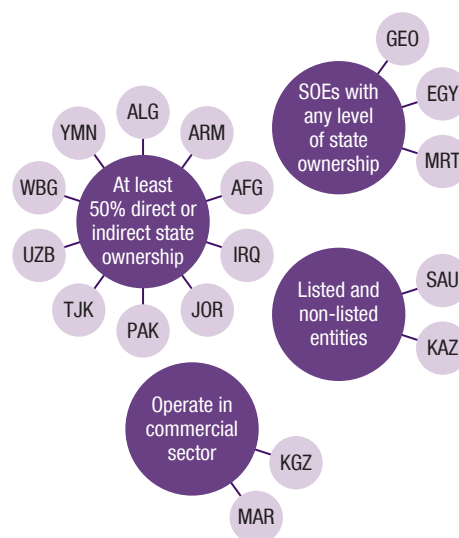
SOEs with any level of state ownership

GEO

EGY

MRT

At least 50% direct or indirect state ownership

ALG

ARM

AFG

IRQ

JOR

PAK

TJK

UZB

WBG

YMN

Listed and non-listed entities

SAU

KAZ

Operate in commercial sector

KGZ

MAR